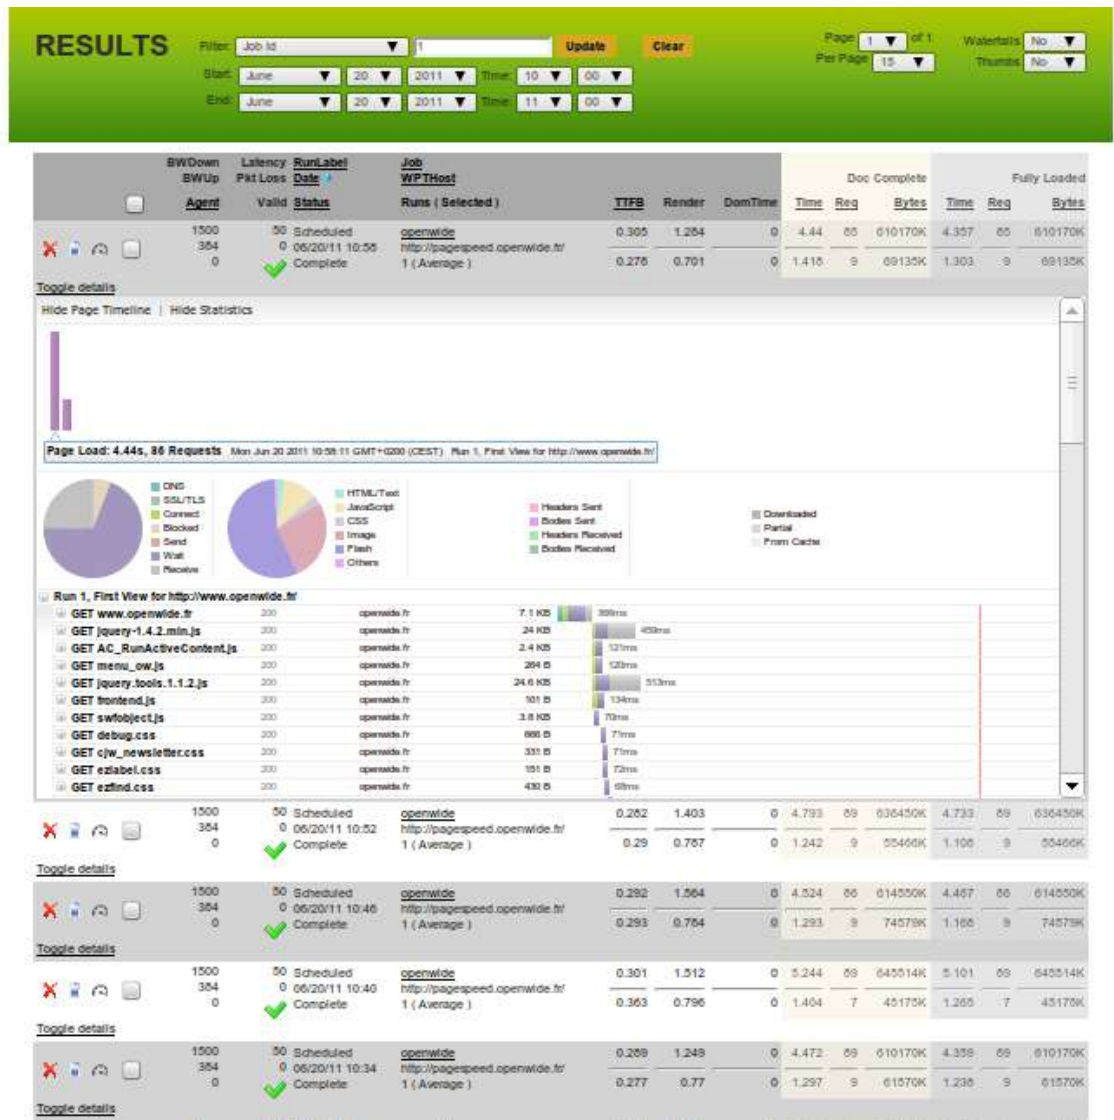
RESULTS

Filter: Job Id ▼ 1 Update Clear

Start: June ▼ 20 ▼ 2011 ▼ Time: 10 ▼ 00 ▼

End: June ▼ 20 ▼ 2011 ▼ Time: 11 ▼ 00 ▼

Page 1 ▼ of 1
Per Page 15 ▼

Waterfalls No ▼
Thumbs No ▼

| | BWDown BWUp Agent | Latency Pkt Loss Valid | RunLabel Date Status | Job WPTHost Runs ( Selected ) | TTFB | Render | DomTime | Doc Complete Time | Req | Bytes | Fully Loaded Time | Req | Bytes |
|---|---|---|---|---|---|---|---|---|---|---|---|---|---|
| | 1500 384 0 | 50 0 | Scheduled 06/20/11 10:58 Complete | openwide http://pagespeed.openwide.fr/ 1 ( Average ) | 0.305 / 0.276 | 1.264 / 0.701 | 0 / 0 | 4.44 / 1.418 | 86 / 9 | 610170K / 69135K | 4.357 / 1.303 | 86 / 9 | 610170K / 69135K |

Toggle details

Hide Page Timeline | Hide Statistics

Page Load: 4.44s, 86 Requests Mon Jun 20 2011 10:58:11 GMT+0200 (CEST) Run 1, First View for http://www.openwide.fr/

DNS
SSL/TLS
Connect
Blocked
Send
Wait
Receive

HTML/Text
JavaScript
CSS
Image
Flash
Others

Headers Sent
Bodies Sent
Headers Received
Bodies Received

Downloaded
Partial
From Cache

Run 1, First View for http://www.openwide.fr/

| | | | | |
|---|---|---|---|---|
| GET www.openwide.fr | 200 | openwide.fr | 7.1 KB | 399ms |
| GET jquery-1.4.2.min.js | 200 | openwide.fr | 24 KB | 459ms |
| GET AC_RunActiveContent.js | 200 | openwide.fr | 2.4 KB | 121ms |
| GET menu_ow.js | 200 | openwide.fr | 264 B | 120ms |
| GET jquery.tools.1.1.2.js | 200 | openwide.fr | 24.6 KB | 513ms |
| GET frontend.js | 200 | openwide.fr | 101 B | 134ms |
| GET swfobject.js | 200 | openwide.fr | 3.8 KB | 70ms |
| GET debug.css | 200 | openwide.fr | 666 B | 71ms |
| GET cjw_newsletter.css | 200 | openwide.fr | 331 B | 71ms |
| GET ezlabel.css | 200 | openwide.fr | 151 B | 72ms |
| GET ezfind.css | 200 | openwide.fr | 430 B | 69ms |

| | 1500 384 0 | 50 0 | Scheduled 06/20/11 10:52 Complete | openwide http://pagespeed.openwide.fr/ 1 ( Average ) | 0.262 / 0.29 | 1.403 / 0.787 | 0 / 0 | 4.793 / 1.242 | 89 / 9 | 636450K / 55466K | 4.733 / 1.106 | 89 / 9 | 636450K / 55466K |

Toggle details

| | 1500 384 0 | 50 0 | Scheduled 06/20/11 10:46 Complete | openwide http://pagespeed.openwide.fr/ 1 ( Average ) | 0.292 / 0.293 | 1.564 / 0.764 | 0 / 0 | 4.524 / 1.293 | 86 / 9 | 614550K / 74579K | 4.467 / 1.166 | 86 / 9 | 614550K / 74579K |

Toggle details

| | 1500 384 0 | 50 0 | Scheduled 06/20/11 10:40 Complete | openwide http://pagespeed.openwide.fr/ 1 ( Average ) | 0.301 / 0.363 | 1.512 / 0.796 | 0 / 0 | 5.244 / 1.404 | 89 / 7 | 645514K / 45175K | 5.101 / 1.265 | 89 / 7 | 645514K / 45175K |

Toggle details

| | 1500 384 0 | 50 0 | Scheduled 06/20/11 10:34 Complete | openwide http://pagespeed.openwide.fr/ 1 ( Average ) | 0.269 / 0.277 | 1.249 / 0.77 | 0 / 0 | 4.472 / 1.297 | 89 / 9 | 610170K / 61570K | 4.359 / 1.236 | 89 / 9 | 610170K / 61570K |

Toggle details